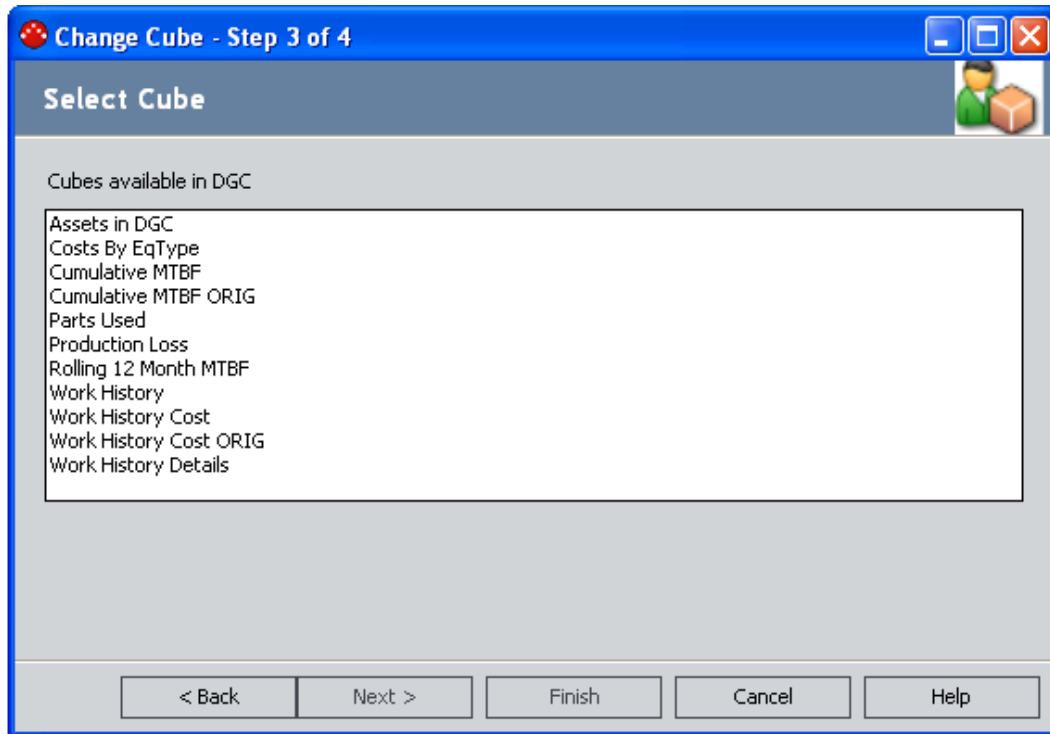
Change Cube - Step 3 of 4

Select Cube

Cubes available in DGC

Assets in DGC
Costs By EqType
Cumulative MTBF
Cumulative MTBF ORIG
Parts Used
Production Loss
Rolling 12 Month MTBF
Work History
Work History Cost
Work History Cost ORIG
Work History Details

< Back
Next >
Finish
Cancel
Help